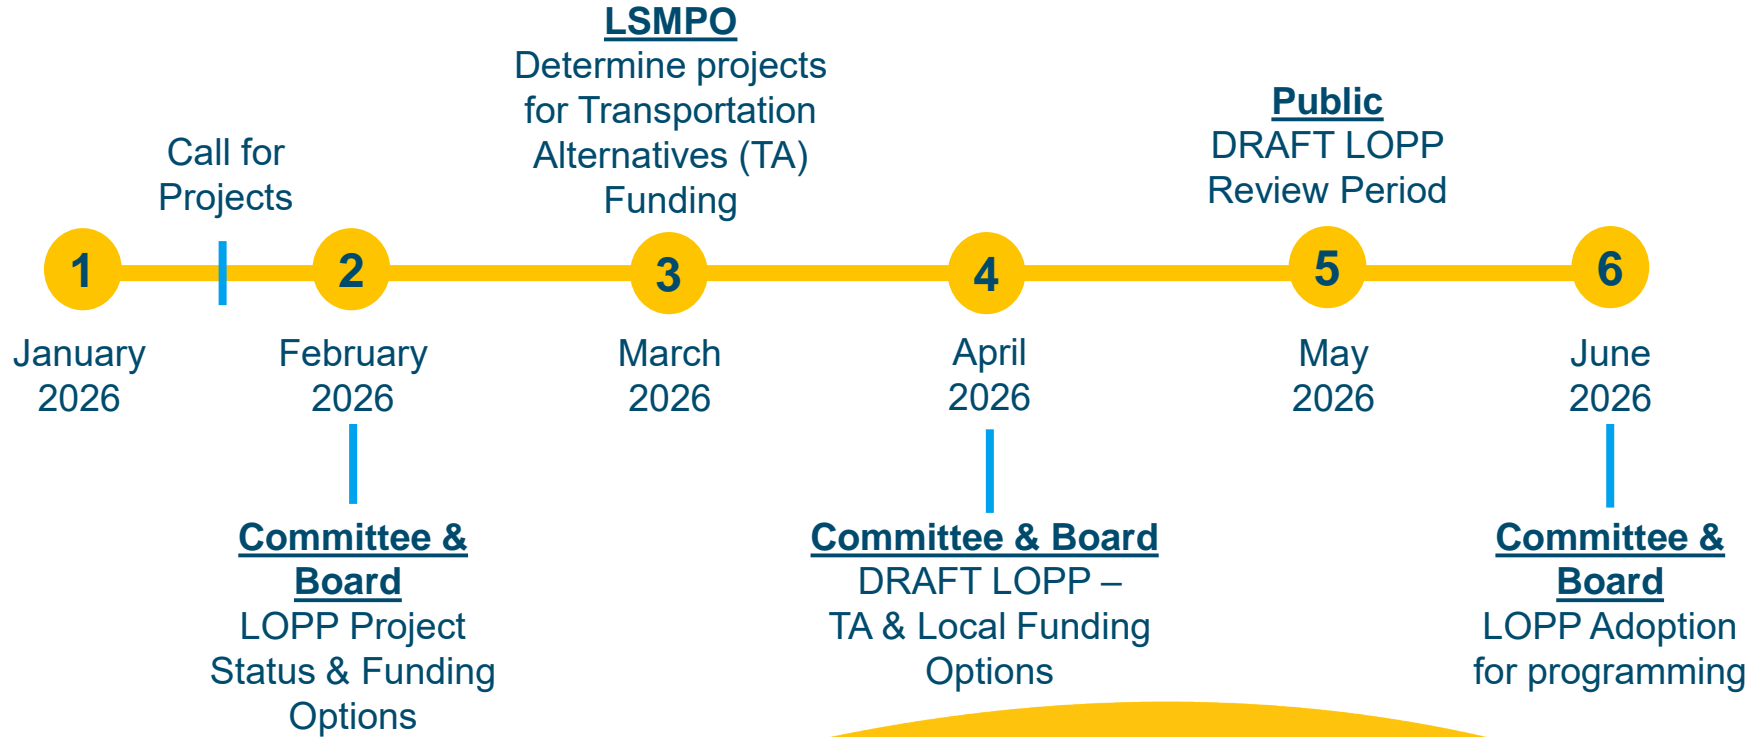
LSMPO
Determine projects for Transportation Alternatives (TA) Funding

Call for Projects

Public
DRAFT LOPP Review Period

1
2
3
4
5
6

January 2026

February 2026

March 2026

April 2026

May 2026

June 2026

Committee & Board
LOPP Project Status & Funding Options

Committee & Board
DRAFT LOPP – TA & Local Funding Options

Committee & Board
LOPP Adoption for programming